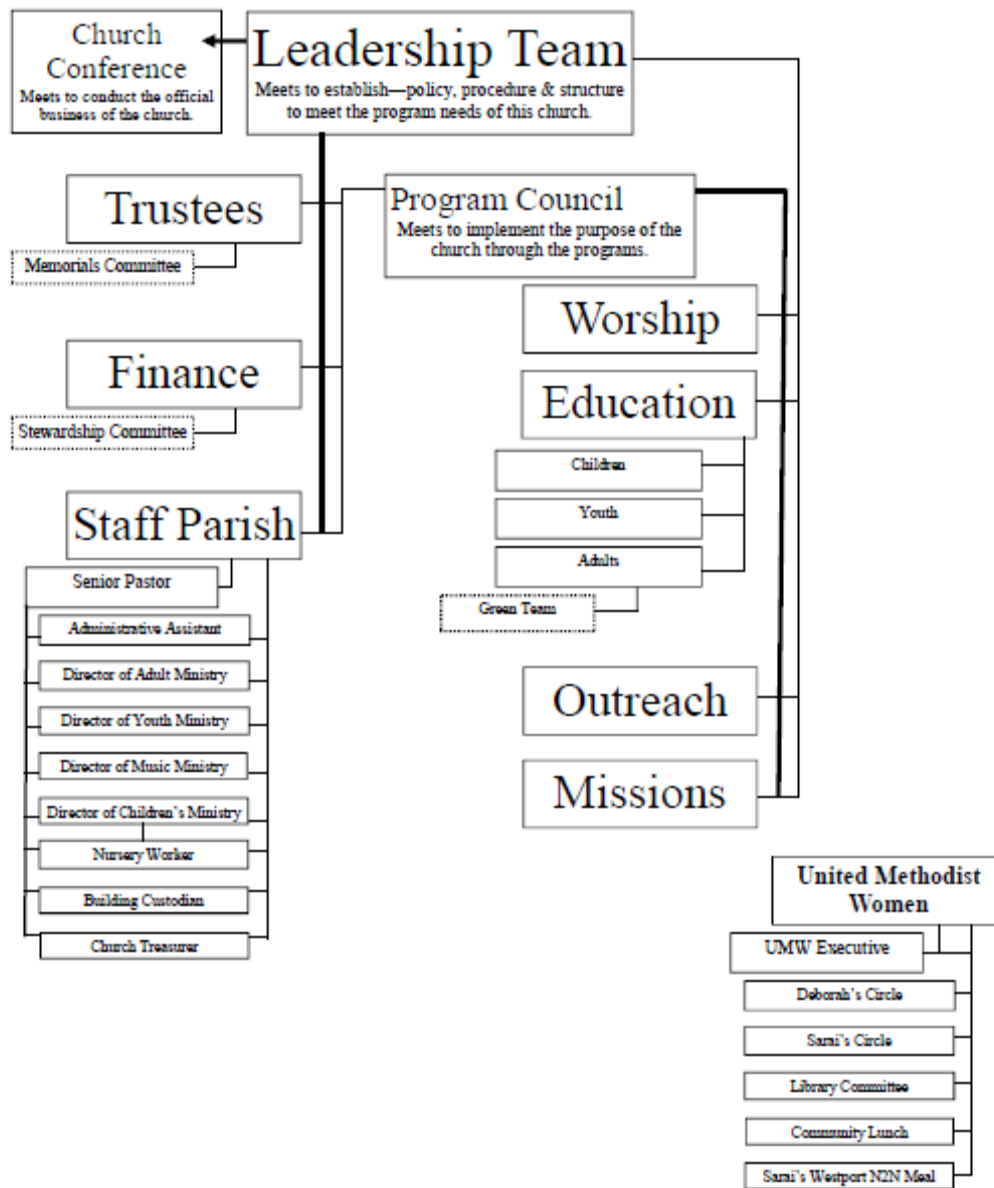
Church Conference
Meets to conduct the official business of the church.

Leadership Team
Meets to establish—policy, procedure & structure to meet the program needs of this church.

Trustees

Memorials Committee

Program Council
Meets to implement the purpose of the church through the programs.

Worship

Finance

Stewardship Committee

Education

Children

Youth

Adults

Green Team

Staff Parish

Senior Pastor

Administrative Assistant

Director of Adult Ministry

Director of Youth Ministry

Director of Music Ministry

Director of Children's Ministry

Nursery Worker

Building Custodian

Church Treasurer

Outreach

Missions

United Methodist Women

UMW Executive

Deborah's Circle

Sarai's Circle

Library Committee

Community Lunch

Sarai's Westport N2N Meal